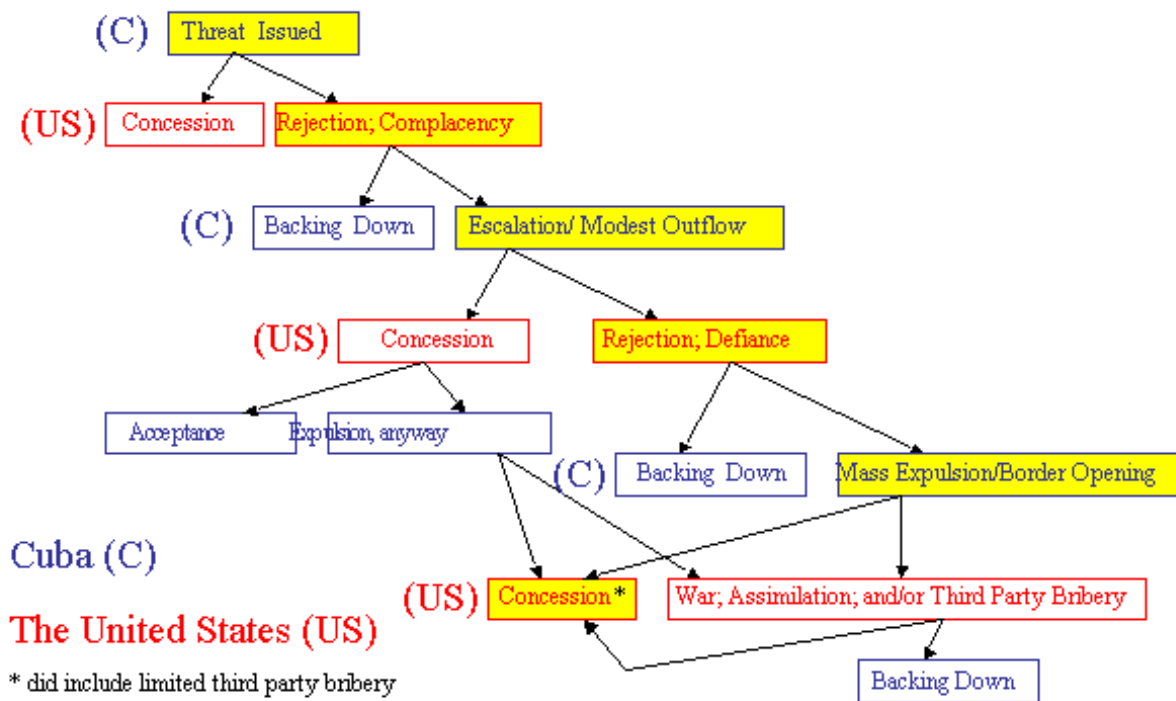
(C) Threat Issued

(US) Concession

Rejection; Complacency

(C) Backing Down

Escalation/ Modest Outflow

(US) Concession

Rejection; Defiance

Acceptance

Expulsion, anyway

(C) Backing Down

Mass Expulsion/Border Opening

Cuba (C)

The United States (US)

* did include limited third party bribery

(US) Concession*

War; Assimilation; and/or Third Party Bribery

Backing Down